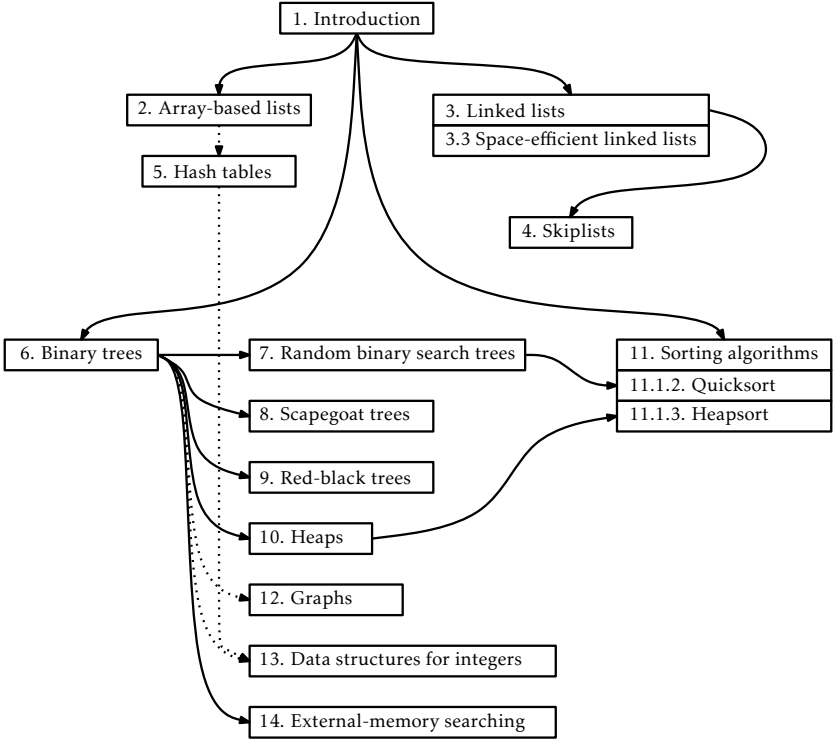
1. Introduction

2. Array-based lists

5. Hash tables

3. Linked lists

3.3 Space-efficient linked lists

4. Skiplists

6. Binary trees

7. Random binary search trees

8. Scapegoat trees

9. Red-black trees

10. Heaps

12. Graphs

13. Data structures for integers

14. External-memory searching

11. Sorting algorithms

11.1.2. Quicksort

11.1.3. Heapsort